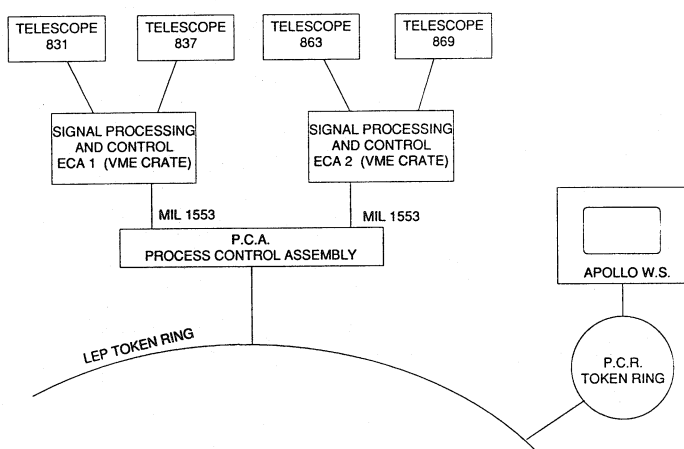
TELESCOPE 831

TELESCOPE 837

TELESCOPE 863

TELESCOPE 869

SIGNAL PROCESSING AND CONTROL ECA 1 (VME CRATE)

SIGNAL PROCESSING AND CONTROL ECA 2 (VME CRATE)

MIL 1553

MIL 1553

P.C.A. PROCESS CONTROL ASSEMBLY

APOLLO W.S.

LEP TOKEN RING

P.C.R. TOKEN RING